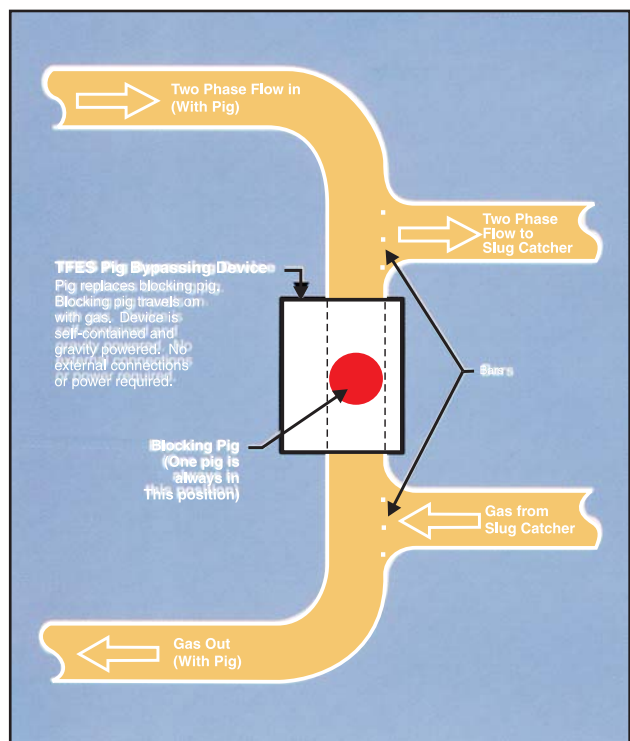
Two Phase Flow in
(With Pig)

Two Phase
Flow to
Slug Catcher

TFES Pig Bypassing Device
Pig replaces blocking pig. Blocking pig travels on with gas. Device is self-contained and gravity powered. No external connections or power required.

Bars

Blocking Pig
(One pig is always in This position)

Gas from
Slug Catcher

Gas Out
(With Pig)